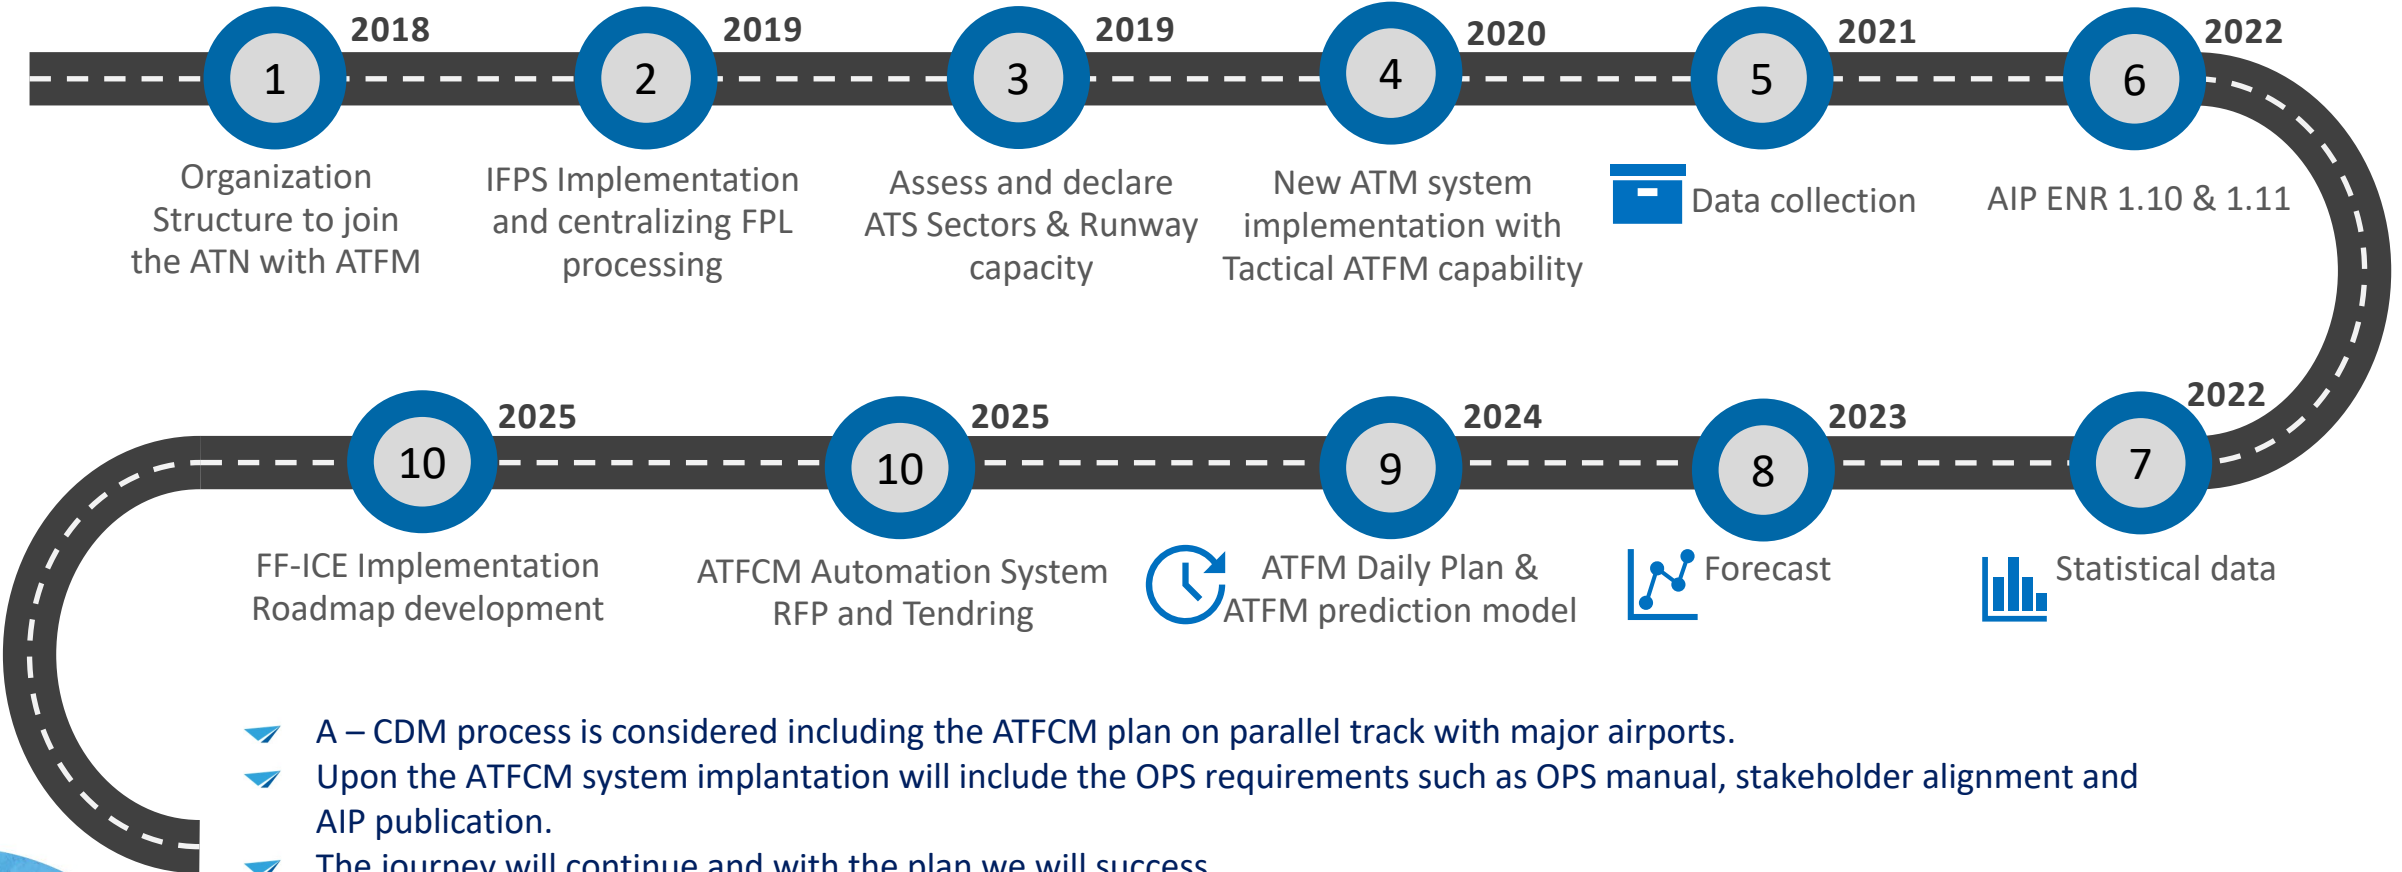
1 2018
Organization Structure to join the ATN with ATFM

2 2019
IFPS Implementation and centralizing FPL processing

3 2019
Assess and declare ATS Sectors & Runway capacity

4 2020
New ATM system implementation with Tactical ATFM capability

5 2021
Data collection

6 2022
AIP ENR 1.10 & 1.11

7 2022
Statistical data

8 2023
Forecast

9 2024
ATFM Daily Plan & ATFM prediction model

10 2025
ATFCM Automation System RFP and Tendring

10 2025
FF-ICE Implementation Roadmap development

A – CDM process is considered including the ATFCM plan on parallel track with major airports.
Upon the ATFCM system implantation will include the OPS requirements such as OPS manual, stakeholder alignment and AIP publication.
The journey will continue and with the plan we will success.